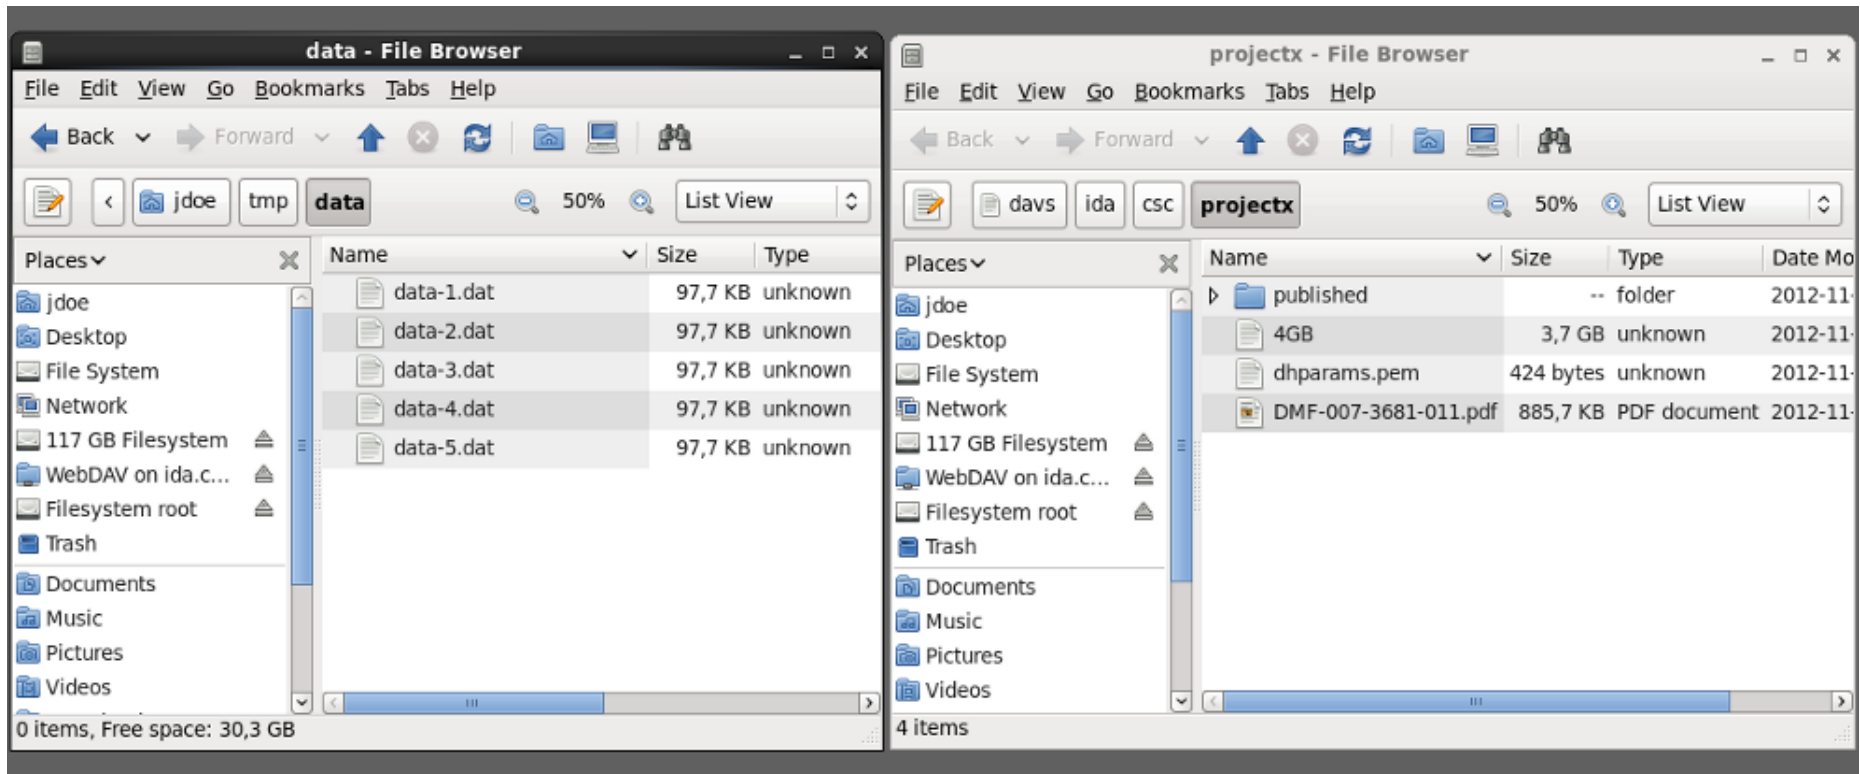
data - File Browser

File Edit View Go Bookmarks Tabs Help

Back Forward

jdoe tmp data 50% List View

Places

jdoe
Desktop
File System
Network
117 GB Filesystem
WebDAV on ida.c...
Filesystem root
Trash
Documents
Music
Pictures
Videos

| Name | Size | Type |
|---|---|---|
| data-1.dat | 97,7 KB | unknown |
| data-2.dat | 97,7 KB | unknown |
| data-3.dat | 97,7 KB | unknown |
| data-4.dat | 97,7 KB | unknown |
| data-5.dat | 97,7 KB | unknown |

0 items, Free space: 30,3 GB

projectx - File Browser

File Edit View Go Bookmarks Tabs Help

Back Forward

davs ida csc projectx 50% List View

Places

jdoe
Desktop
File System
Network
117 GB Filesystem
WebDAV on ida.c...
Filesystem root
Trash
Documents
Music
Pictures
Videos

| Name | Size | Type | Date Mo |
|---|---|---|---|
| published | -- | folder | 2012-11 |
| 4GB | 3,7 GB | unknown | 2012-11 |
| dhparams.pem | 424 bytes | unknown | 2012-11 |
| DMF-007-3681-011.pdf | 885,7 KB | PDF document | 2012-11 |

4 items